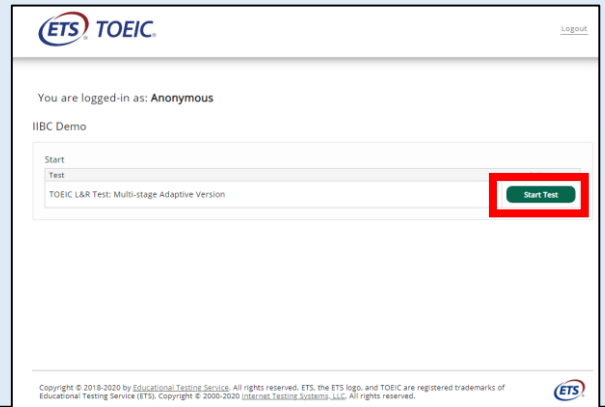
ETS TOEIC.

Logout

You are logged-in as: **Anonymous**

IIBC Demo

Start

| Test | |
|---|---|
| TOEIC L&R Test: Multi-stage Adaptive Version | Start Test |

Copyright © 2018-2020 by Educational Testing Service. All rights reserved. ETS, the ETS logo, and TOEIC are registered trademarks of Educational Testing Service (ETS). Copyright © 2000-2020 Internet Testing Systems, LLC. All rights reserved.

ETS